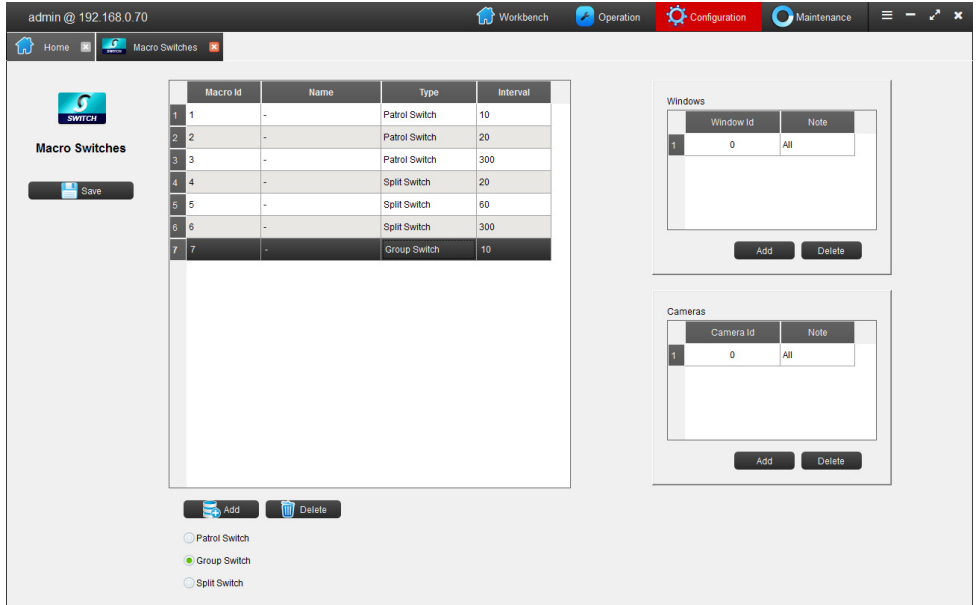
admin @ 192.168.0.70

Workbench Operation Configuration Maintenance

Home Macro Switches

SWITCH

Macro Switches

Save

| | Macro Id | Name | Type | Interval |
|---|---|---|---|---|
| 1 | 1 | - | Patrol Switch | 10 |
| 2 | 2 | - | Patrol Switch | 20 |
| 3 | 3 | - | Patrol Switch | 300 |
| 4 | 4 | - | Split Switch | 20 |
| 5 | 5 | - | Split Switch | 60 |
| 6 | 6 | - | Split Switch | 300 |
| 7 | 7 | - | Group Switch | 10 |

Add Delete

Patrol Switch

Group Switch

Split Switch

Windows

| | Window Id | Note |
|---|---|---|
| 1 | 0 | All |

Add Delete

Cameras

| | Camera Id | Note |
|---|---|---|
| 1 | 0 | All |

Add Delete